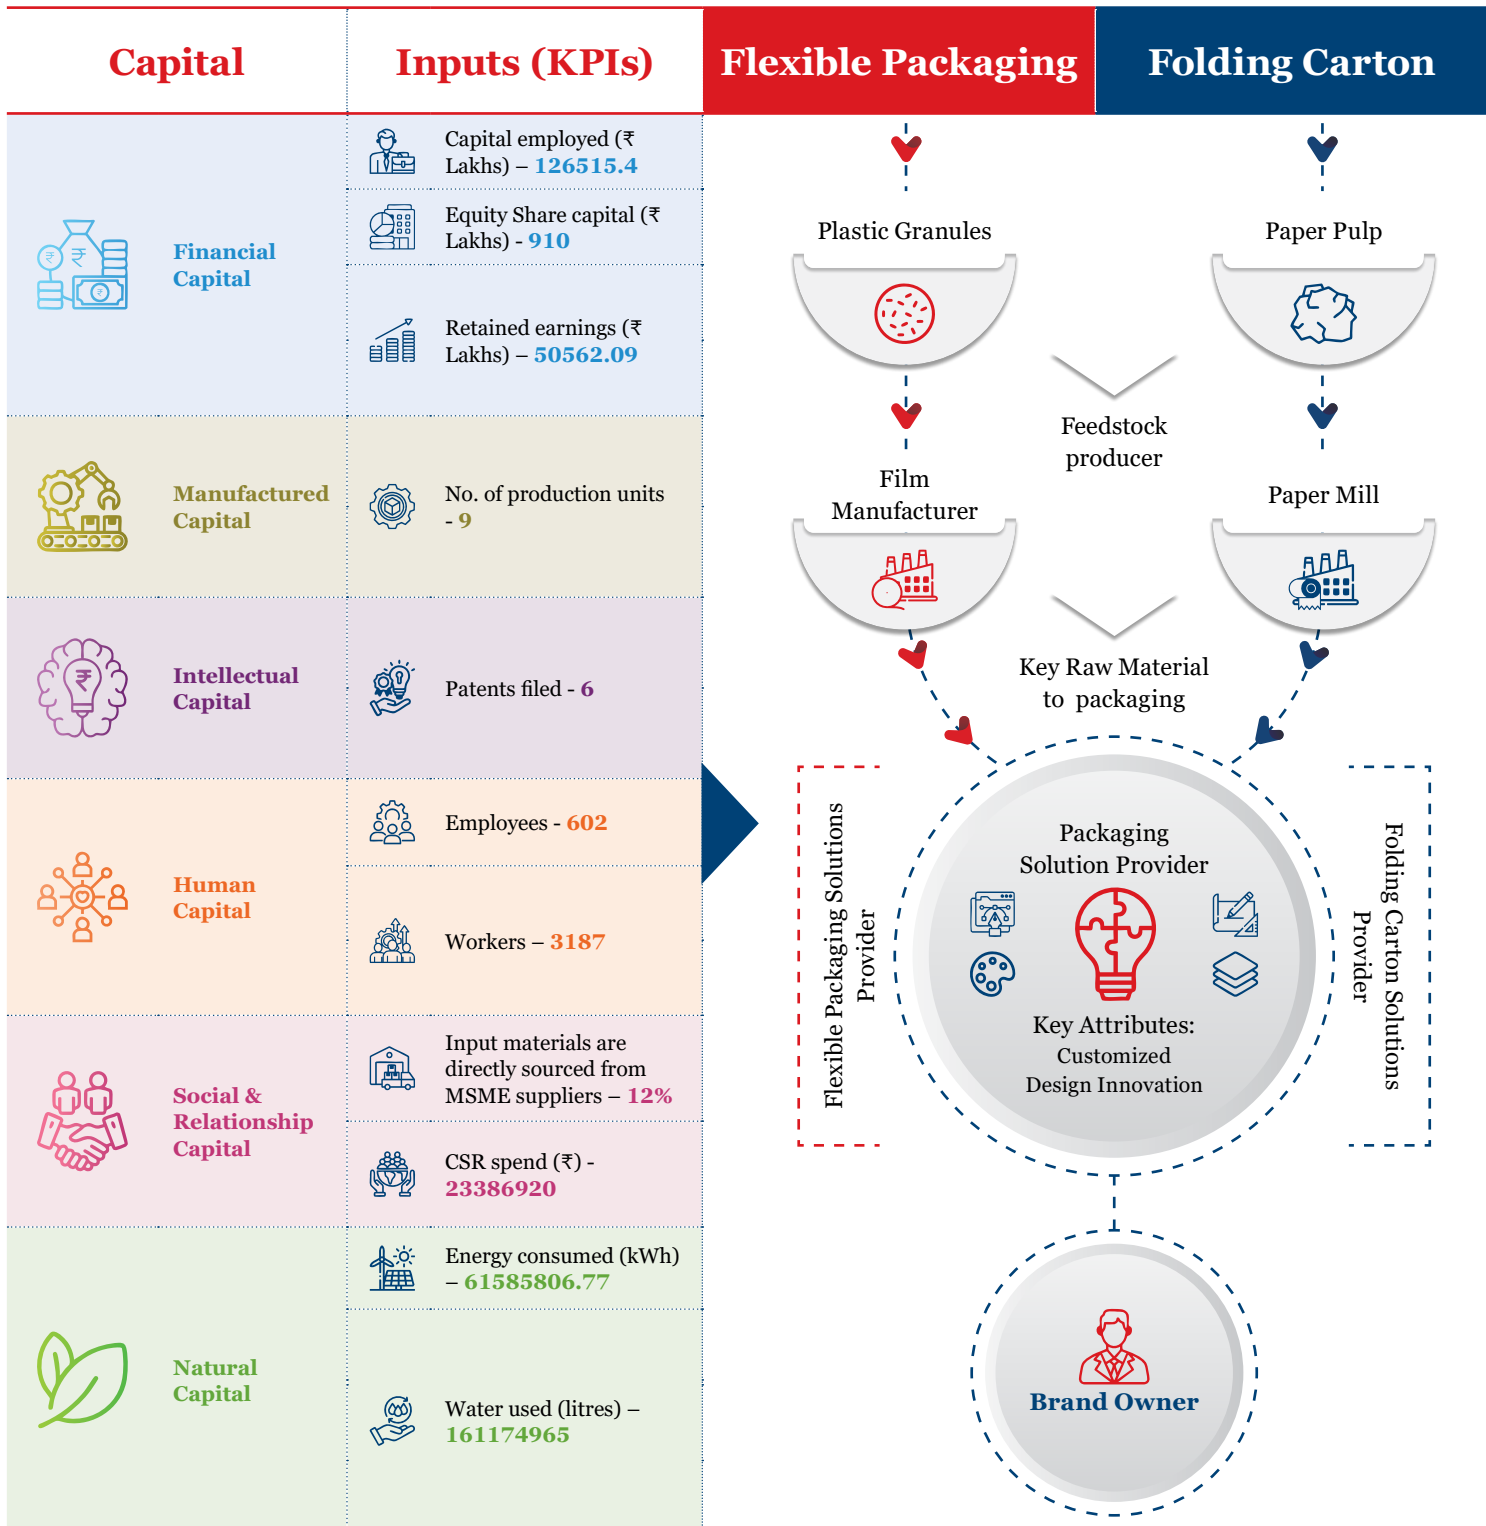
| Capital | Inputs (KPIs) |
|---|---|
| Financial Capital | Capital employed (₹ Lakhs) – 126515.4 |
| | Equity Share capital (₹ Lakhs) - 910 |
| | Retained earnings (₹ Lakhs) – 50562.09 |
| Manufactured Capital | No. of production units - 9 |
| Intellectual Capital | Patents filed - 6 |
| Human Capital | Employees - 602 |
| | Workers – 3187 |
| Social & Relationship Capital | Input materials are directly sourced from MSME suppliers – 12% |
| | CSR spend (₹) - 23386920 |
| Natural Capital | Energy consumed (kWh) – 61585806.77 |
| | Water used (litres) – 161174965 |

Flexible Packaging

Folding Carton

Plastic Granules

Paper Pulp

Feedstock producer

Film Manufacturer

Paper Mill

Key Raw Material to packaging

Flexible Packaging Solutions Provider

Packaging Solution Provider

Key Attributes: Customized Design Innovation

Folding Carton Solutions Provider

Brand Owner